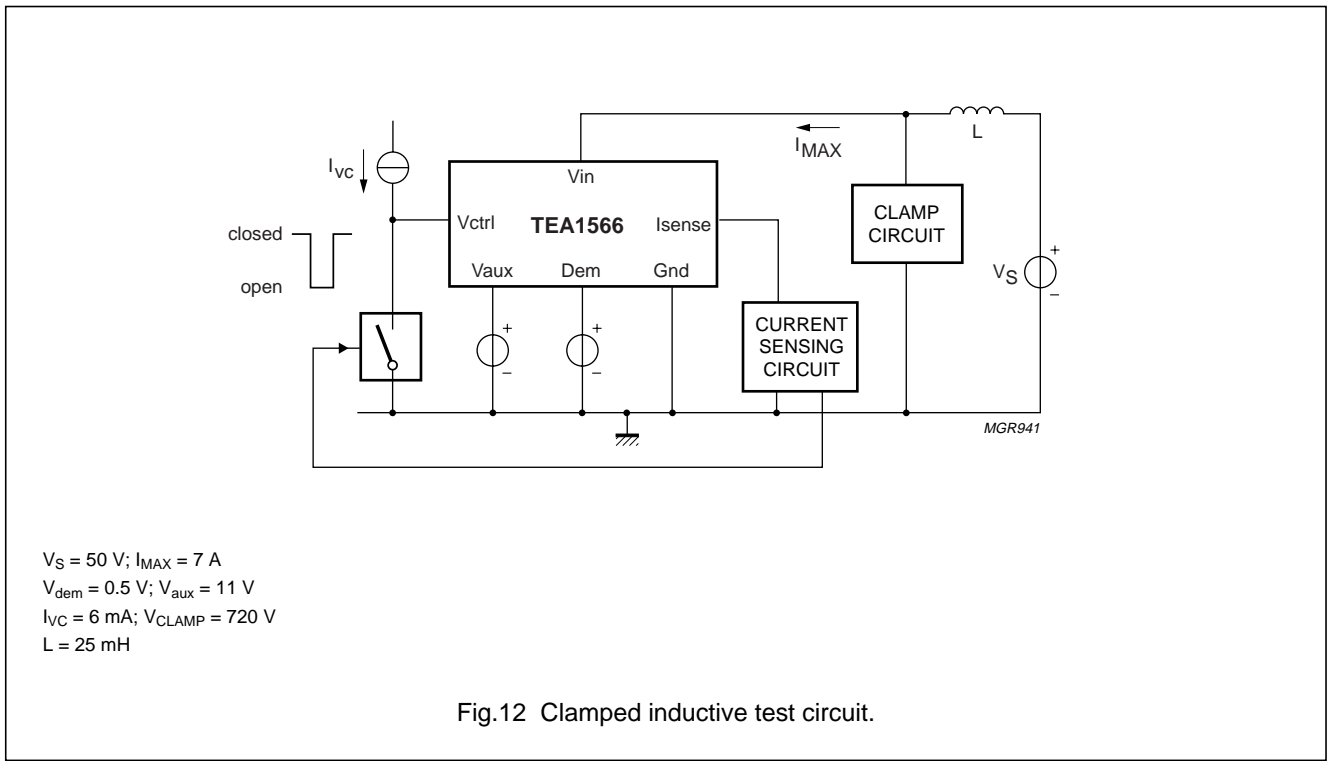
$I_{vc}$

closed

open

Vin

Vctrl

TEA1566

Isense

Vaux

Dem

Gnd

+

−

+

−

$I_{MAX}$

L

CLAMP CIRCUIT

CURRENT SENSING CIRCUIT

$V_S$

+

−

MGR941

$V_S$ = 50 V; $I_{MAX}$ = 7 A
$V_{dem}$ = 0.5 V; $V_{aux}$ = 11 V
$I_{VC}$ = 6 mA; $V_{CLAMP}$ = 720 V
L = 25 mH

Fig.12 Clamped inductive test circuit.